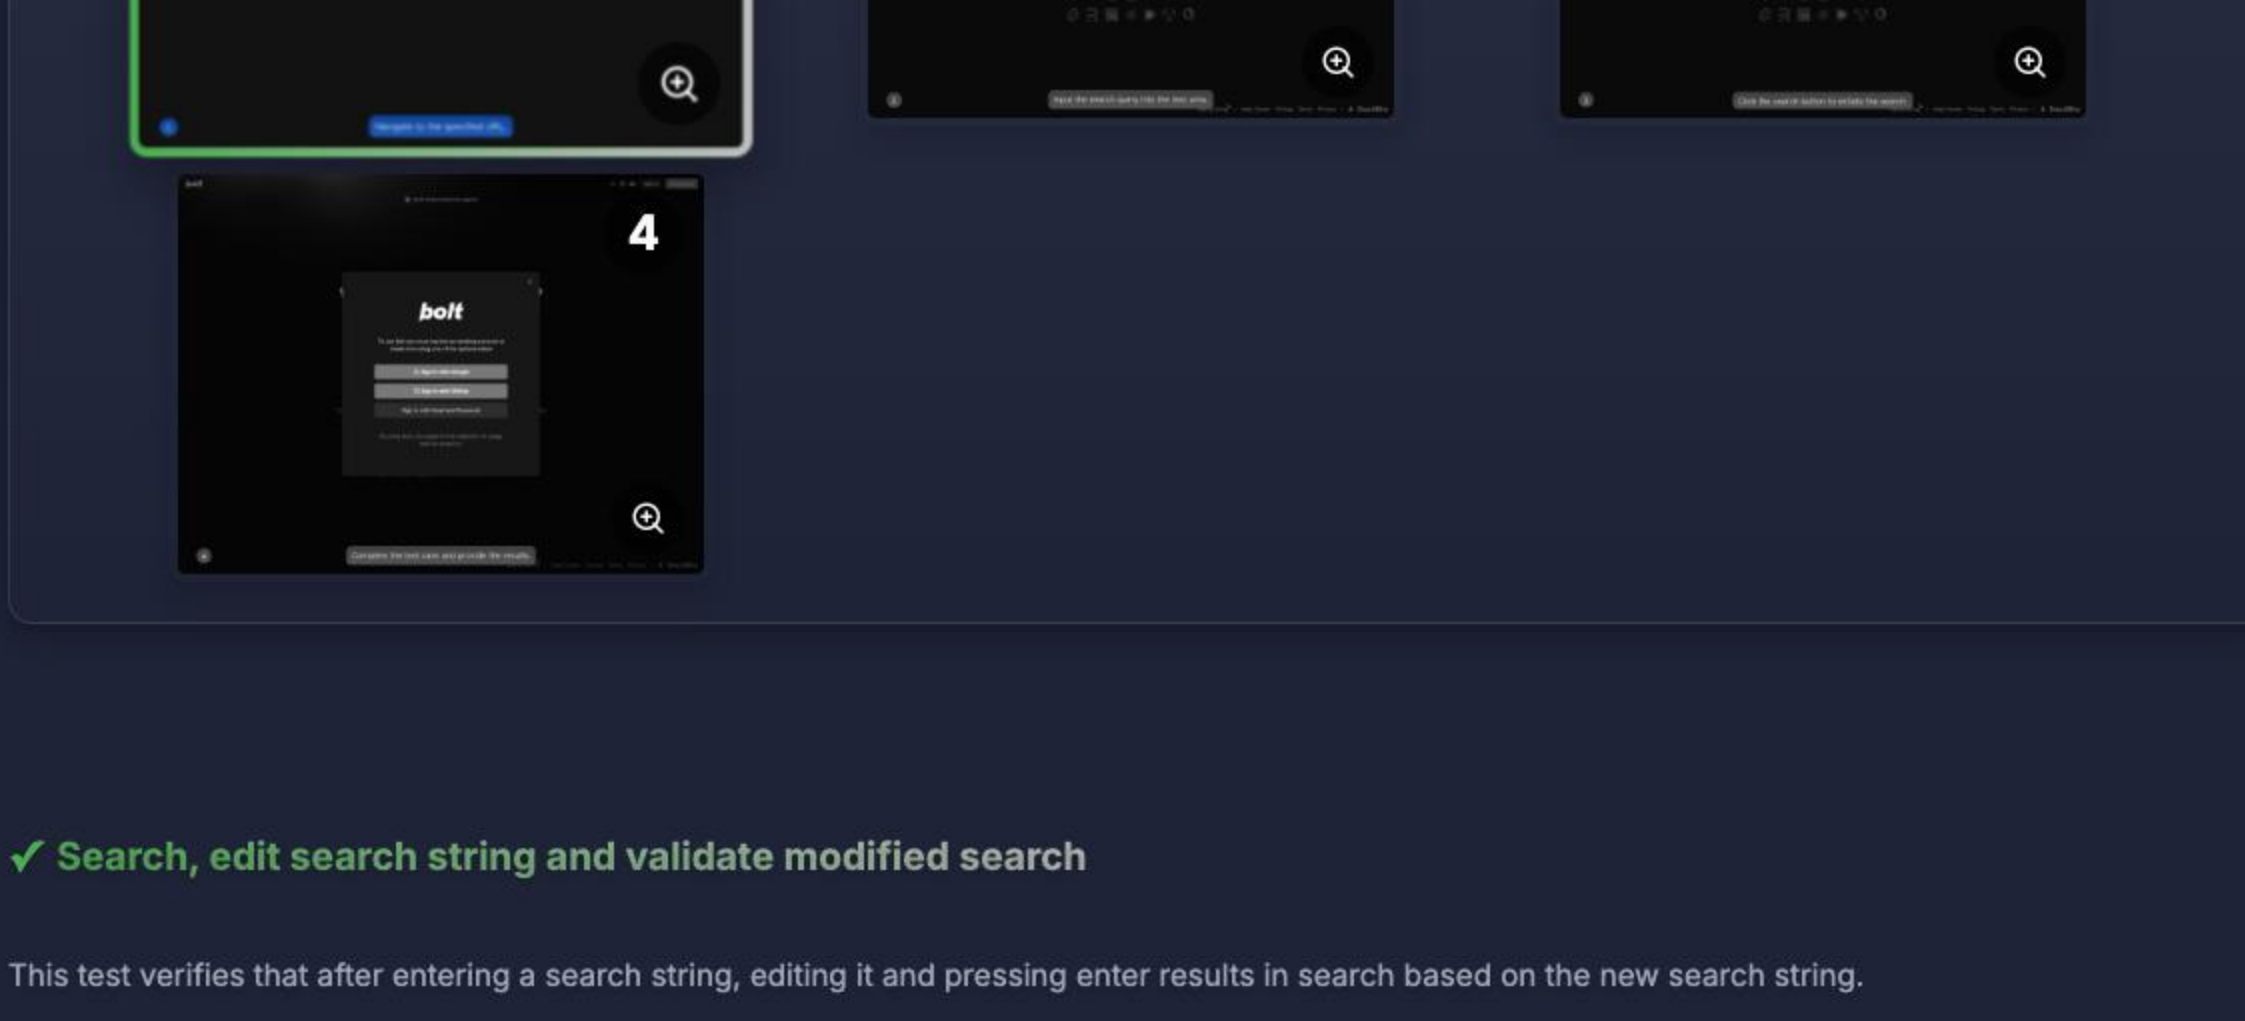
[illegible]

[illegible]

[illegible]

4

bolt

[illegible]

✓ Search, edit search string and validate modified search

This test verifies that after entering a search string, editing it and pressing enter results in search based on the new search string.